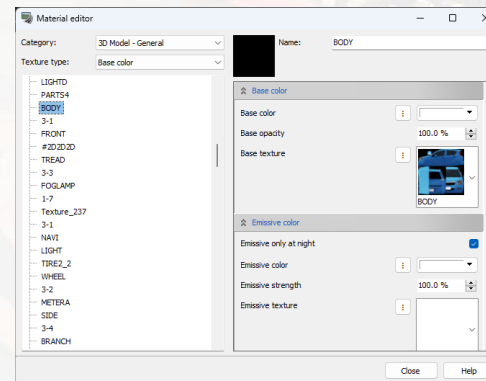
Material editor

Category: 3D Model - General
Texture type: Base color

LIGHTD
PARTS4
BODY
3-1
FRONT
#2D2D2D
TREAD
3-3
FOGLAMP
1-7
Texture_237
3-1
NAVI
LIGHT
TIRE2_2
WHEEL
3-2
METERA
SIDE
3-4
BRANCH

Name: BODY

Base color
Base color
Base opacity 100.0 %
Base texture
BODY

Emissive color
Emissive only at night
Emissive color
Emissive strength 100.0 %
Emissive texture

Close
Help